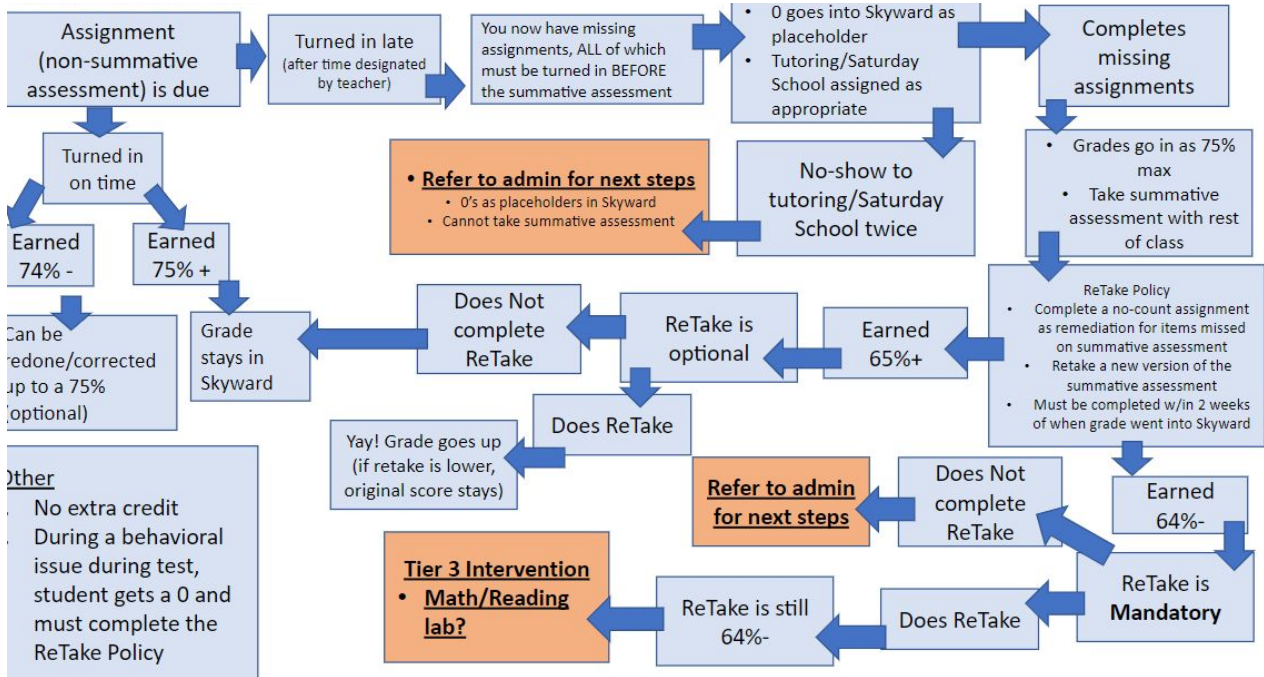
Assignment (non-summative assessment) is due

Turned in late (after time designated by teacher)

You now have missing assignments, ALL of which must be turned in BEFORE the summative assessment

• 0 goes into Skyward as placeholder
• Tutoring/Saturday School assigned as appropriate

Completes missing assignments

Turned in on time

• Refer to admin for next steps
• 0's as placeholders in Skyward
• Cannot take summative assessment

No-show to tutoring/Saturday School twice

• Grades go in as 75% max
• Take summative assessment with rest of class

Earned 74% -

Earned 75% +

Can be redone/corrected up to a 75% (optional)

Grade stays in Skyward

Does Not complete ReTake

ReTake is optional

Earned 65%+

ReTake Policy
• Complete a no-count assignment as remediation for items missed on summative assessment
• Retake a new version of the summative assessment
• Must be completed w/in 2 weeks of when grade went into Skyward

Does ReTake

Yay! Grade goes up (if retake is lower, original score stays)

Other
No extra credit
During a behavioral issue during test, student gets a 0 and must complete the ReTake Policy

Refer to admin for next steps

Does Not complete ReTake

Earned 64%-

Tier 3 Intervention
• Math/Reading lab?

ReTake is still 64%-

Does ReTake

ReTake is Mandatory